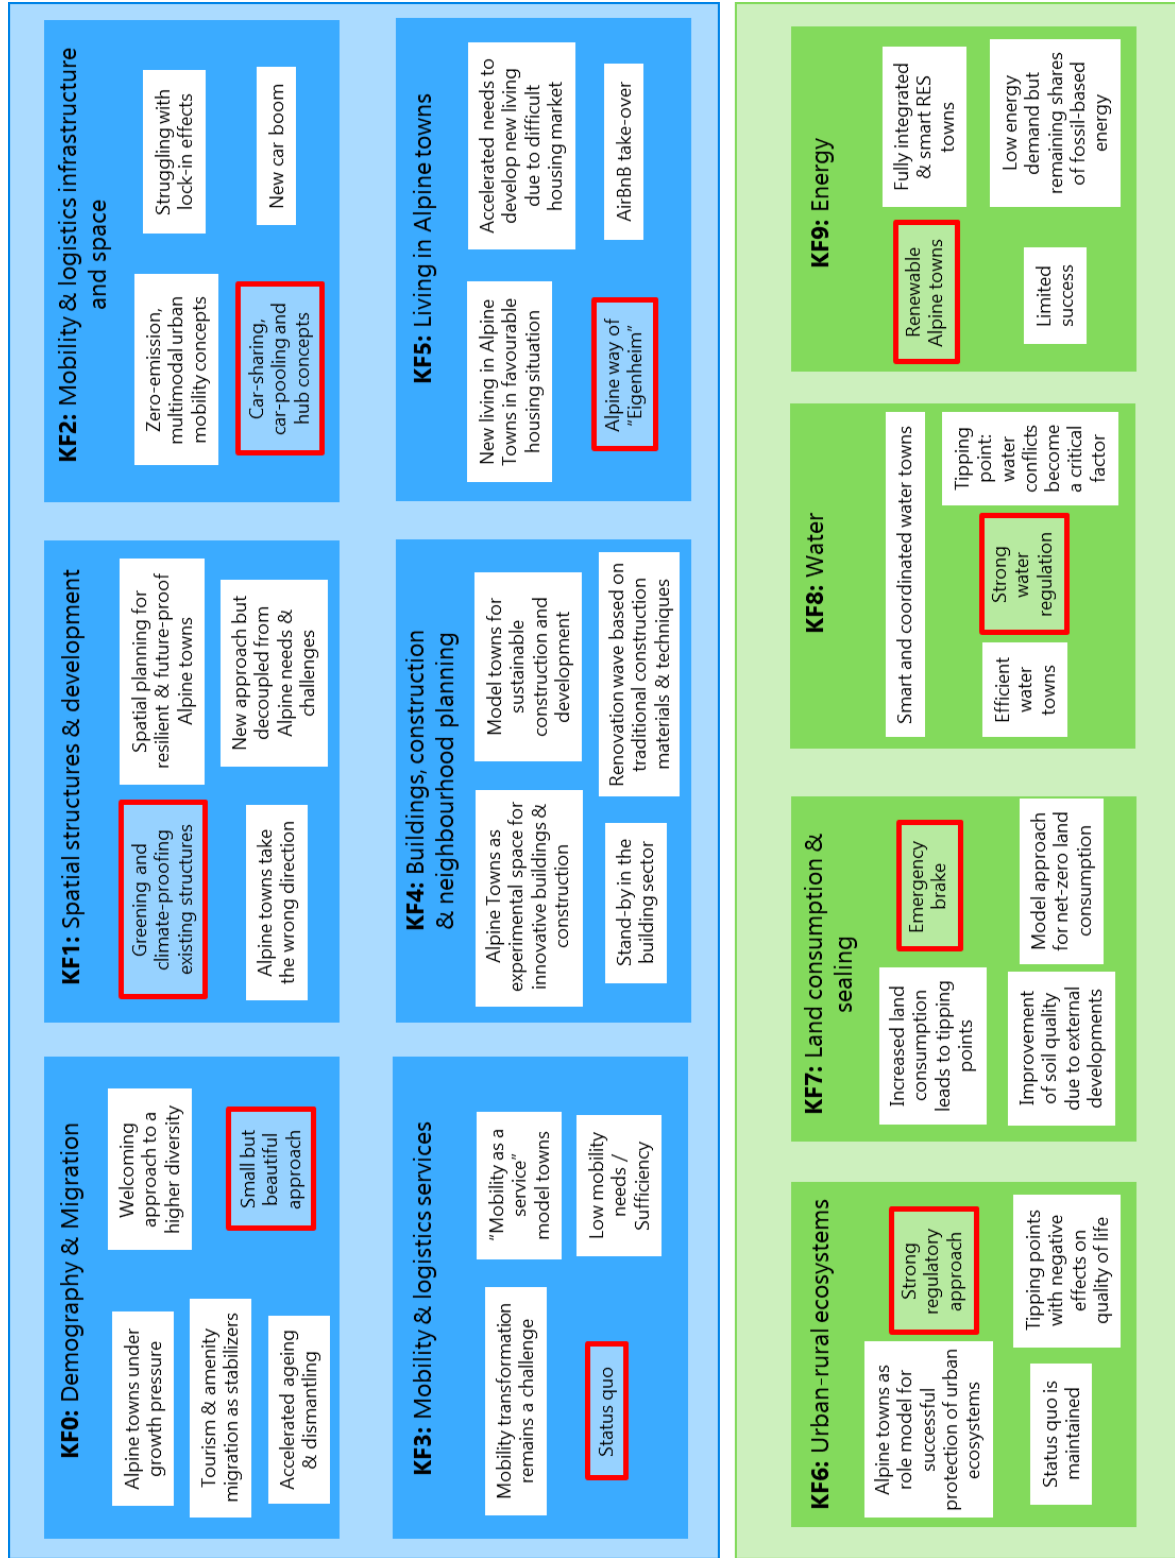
**KF0:** Demography & Migration

Alpine towns under growth pressure

Tourism & amenity migration as stabilizers

Accelerated ageing & dismantling

Welcoming approach to a higher diversity

Small but beautiful approach

**KF1:** Spatial structures & development

Greening and climate-proofing existing structures

Alpine towns take the wrong direction

Spatial planning for resilient & future-proof Alpine towns

New approach but decoupled from Alpine needs & challenges

**KF2:** Mobility & logistics infrastructure and space

Zero-emission, multimodal urban mobility concepts

Car-sharing, car-pooling and hub concepts

Struggling with lock-in effects

New car boom

**KF3:** Mobility & logistics services

Mobility transformation remains a challenge

Status quo

„Mobility as a service" model towns

Low mobility needs / Sufficiency

**KF4:** Buildings, construction & neighbourhood planning

Alpine Towns as experimental space for innovative buildings & construction

Stand-by in the building sector

Model towns for sustainable construction and development

Renovation wave based on traditional construction materials & techniques

**KF5:** Living in Alpine towns

New living in Alpine Towns in favourable housing situation

Alpine way of "Eigenheim"

Accelerated needs to develop new living due to difficult housing market

AirBnB take-over

**KF6:** Urban-rural ecosystems

Alpine towns as role model for successful protection of urban ecosystems

Status quo is maintained

Strong regulatory approach

Tipping points with negative effects on quality of life

**KF7:** Land consumption & sealing

Increased land consumption leads to tipping points

Improvement of soil quality due to external developments

Emergency brake

Model approach for net-zero land consumption

**KF8:** Water

Smart and coordinated water towns

Efficient water towns

Strong water regulation

Tipping point: water conflicts become a critical factor

**KF9:** Energy

Renewable Alpine towns

Limited success

Fully integrated & smart RES towns

Low energy demand but remaining shares of fossil-based energy